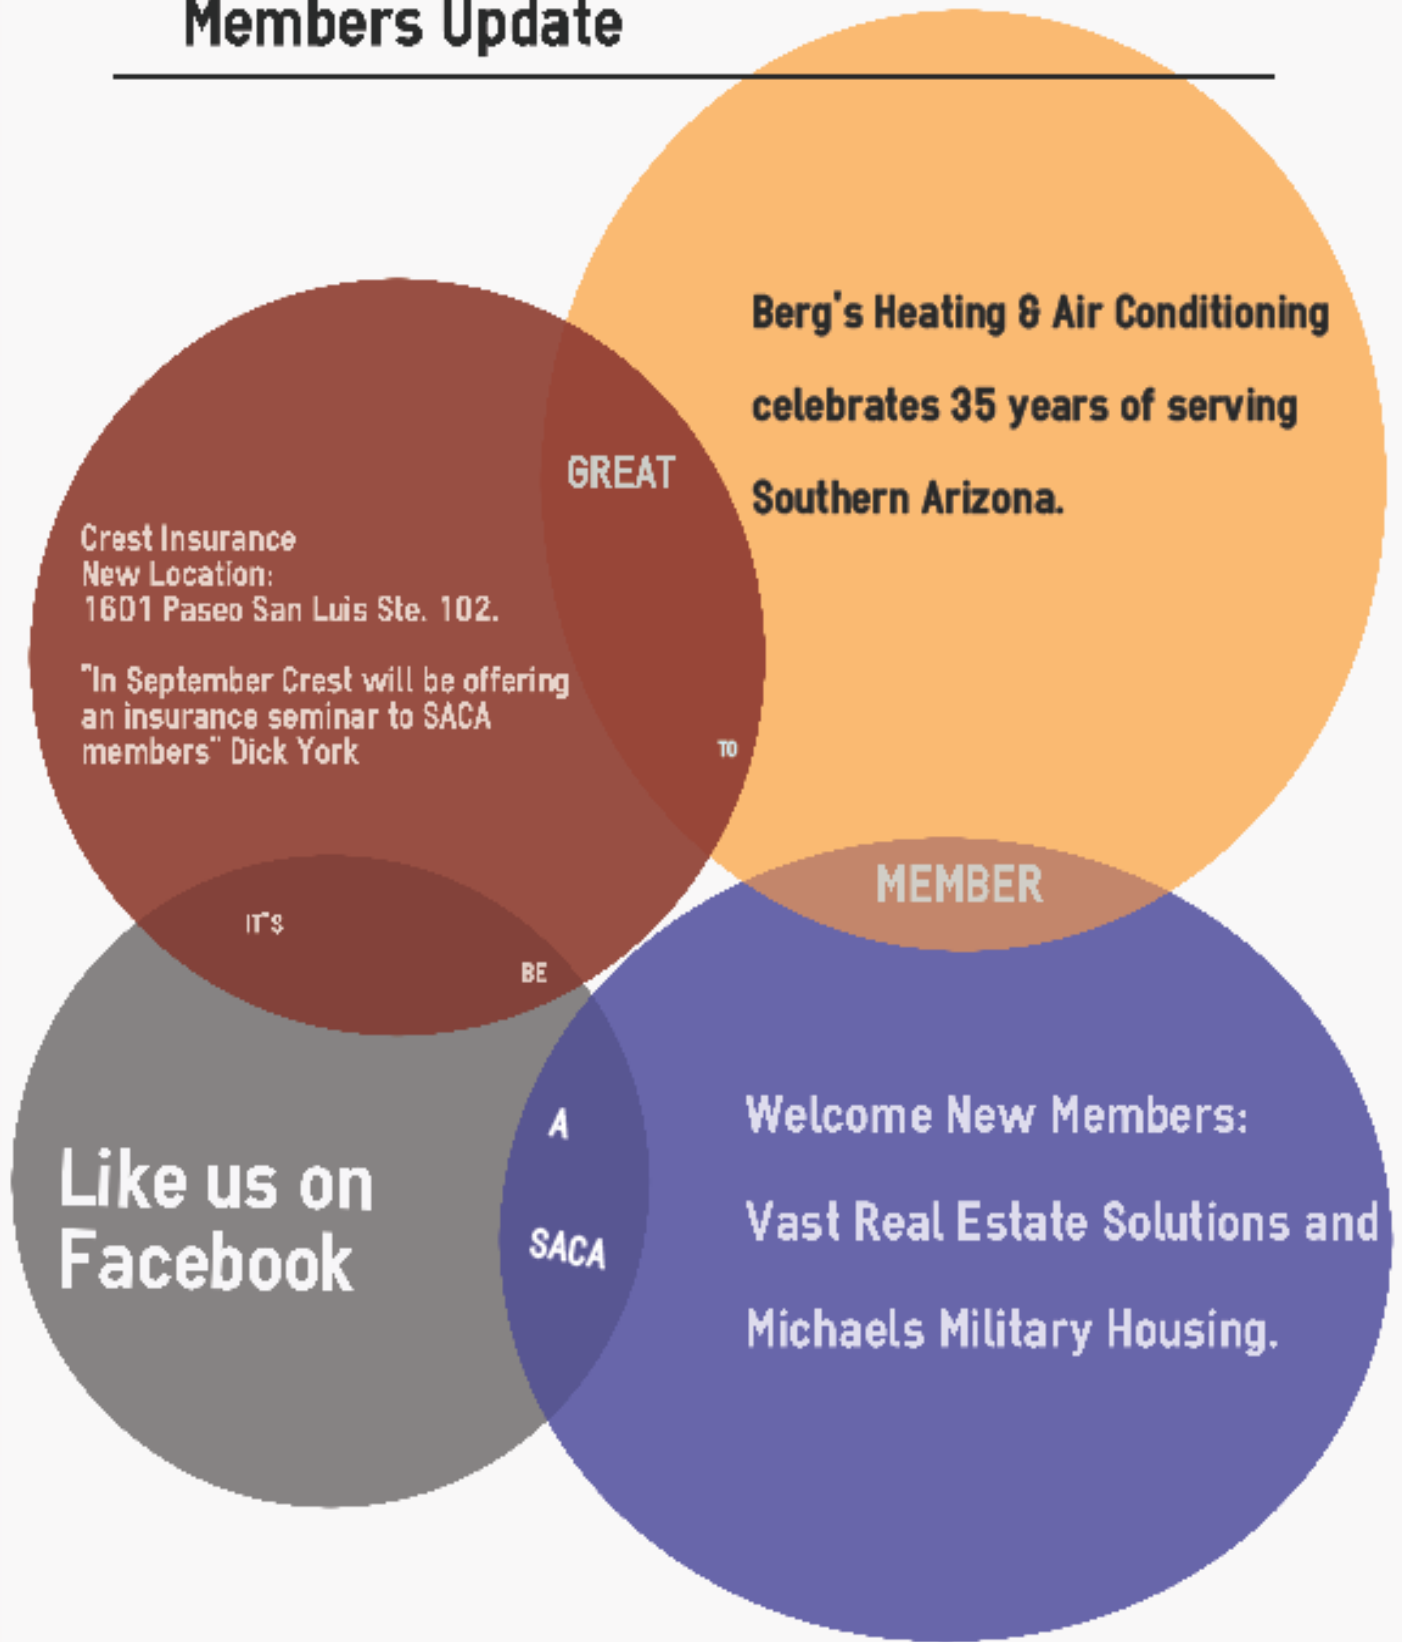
Members Update

Berg's Heating & Air Conditioning celebrates 35 years of serving Southern Arizona.

GREAT

Crest Insurance
New Location:
1601 Paseo San Luis Ste. 102.

"In September Crest will be offering an insurance seminar to SACA members" Dick York

TO

MEMBER

IT'S

BE

A

SACA

Like us on Facebook

Welcome New Members:

Vast Real Estate Solutions and

Michaels Military Housing.